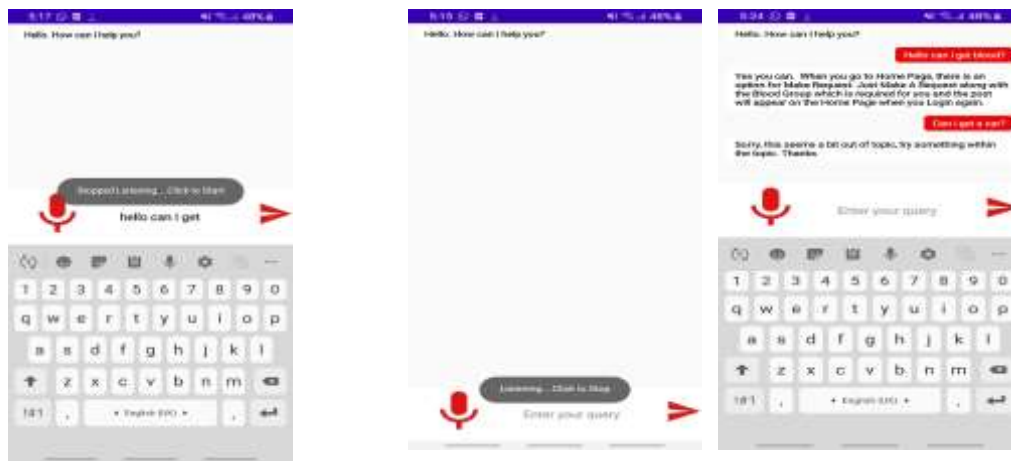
5:17 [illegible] 48%

Hello. How can I help you?

Stopped Listening... Click to Start

hello can I get

1 2 3 4 5 6 7 8 9 0
q w e r t y u i o p
a s d f g h j k l
z x c v b n m
!#1 , English (UK) .

5:15 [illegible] 48%

Hello. How can I help you?

Listening... Click to Stop

Enter your query

5:24 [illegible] 48%

Hello. How can I help you?

Hello can I get blood?

Yes you can. When you go to Home Page, there is an option for Make Request. Just Make A Request along with the Blood Group which is required for you and the post will appear on the Home Page when you Login again.

Can I get a car?

Sorry, this seems a bit out of topic, try something within the topic. Thanks

Enter your query

1 2 3 4 5 6 7 8 9 0
q w e r t y u i o p
a s d f g h j k l
z x c v b n m
!#1 , English (UK) .